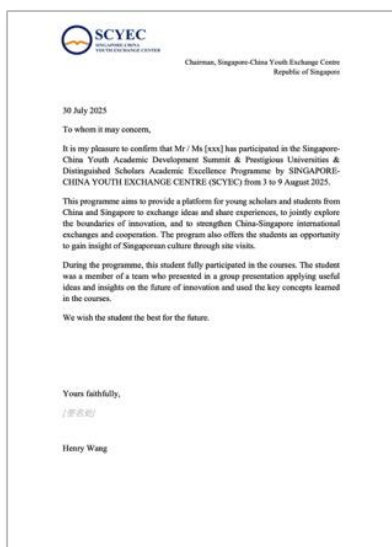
SCYEC
SINGAPORE-CHINA YOUTH EXCHANGE CENTER

Chairman, Singapore-China Youth Exchange Centre
Republic of Singapore

30 July 2025

To whom it may concern,

It is my pleasure to confirm that Mr / Ms [xxx] has participated in the Singapore-China Youth Academic Development Summit & Prestigious Universities & Distinguished Scholars Academic Excellence Programme by SINGAPORE-CHINA YOUTH EXCHANGE CENTRE (SCYEC) from 3 to 9 August 2025.

This programme aims to provide a platform for young scholars and students from China and Singapore to exchange ideas and share experiences, to jointly explore the boundaries of innovation, and to strengthen China-Singapore international exchanges and cooperation. The program also offers the students an opportunity to gain insight of Singaporean culture through site visits.

During the programme, this student fully participated in the courses. The student was a member of a team who presented in a group presentation applying useful ideas and insights on the future of innovation and used the key concepts learned in the courses.

We wish the student the best for the future.

Yours faithfully,

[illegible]

Henry Wang